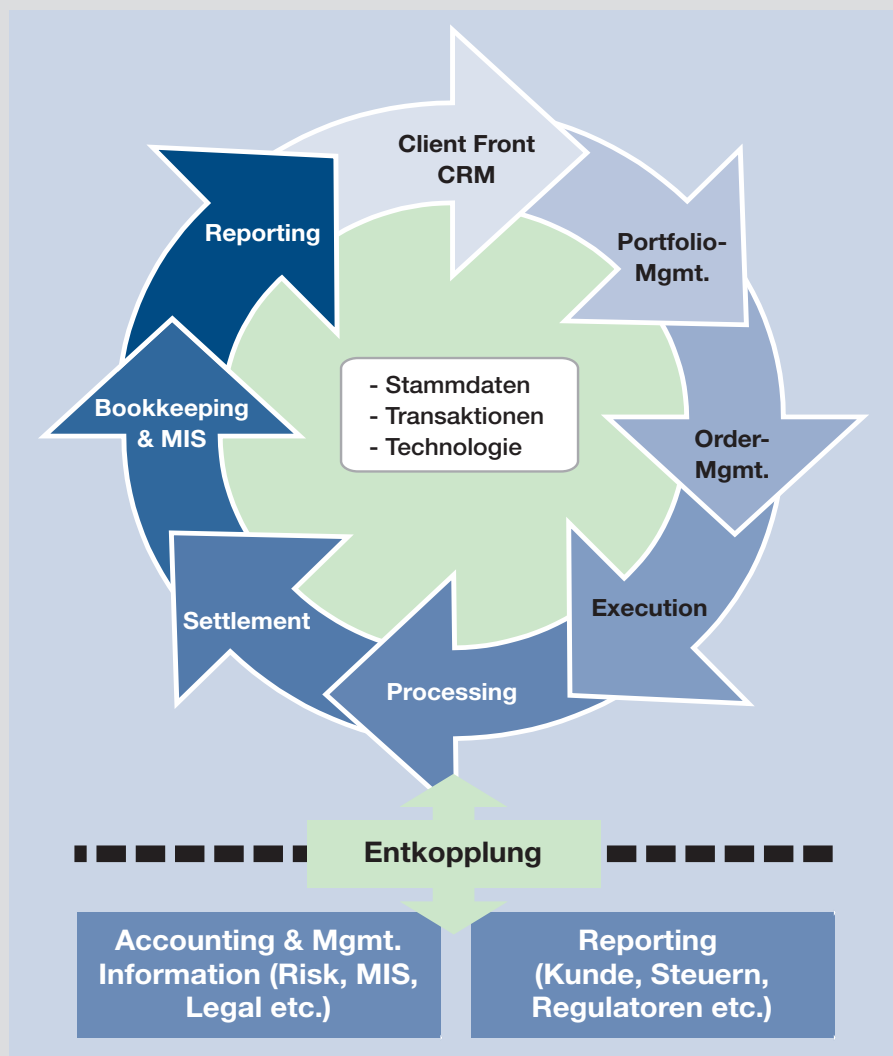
Client Front CRM

Portfolio-Mgmt.

Order-Mgmt.

Execution

Processing

Settlement

Bookkeeping & MIS

Reporting

- Stammdaten
- Transaktionen
- Technologie

Entkopplung

Accounting & Mgmt. Information (Risk, MIS, Legal etc.)

Reporting (Kunde, Steuern, Regulatoren etc.)